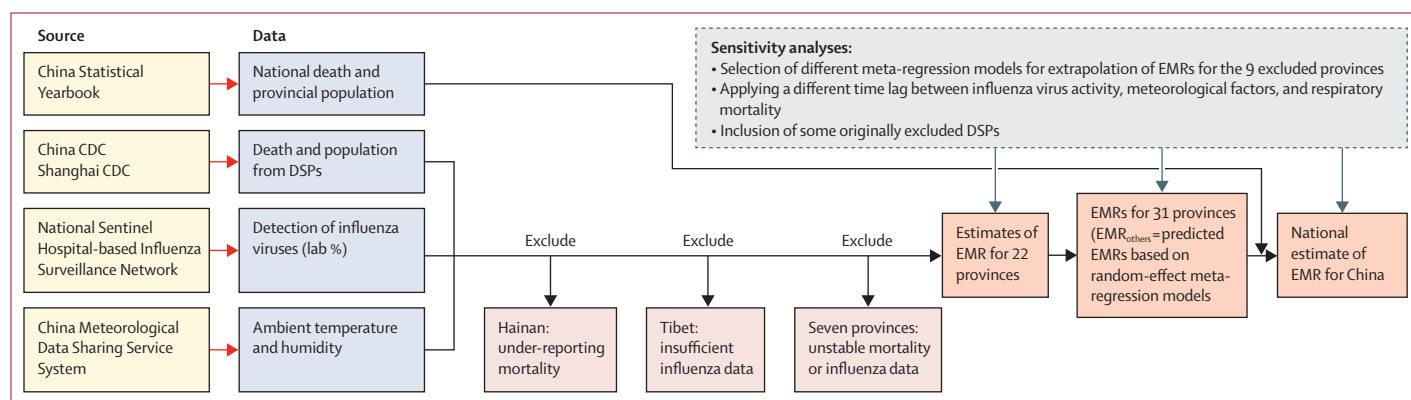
Source

Data

China Statistical Yearbook

National death and provincial population

China CDC
Shanghai CDC

Death and population from DSPs

National Sentinel Hospital-based Influenza Surveillance Network

Detection of influenza viruses (lab %)

China Meteorological Data Sharing Service System

Ambient temperature and humidity

Sensitivity analyses:
• Selection of different meta-regression models for extrapolation of EMRs for the 9 excluded provinces
• Applying a different time lag between influenza virus activity, meteorological factors, and respiratory mortality
• Inclusion of some originally excluded DSPs

Exclude

Exclude

Exclude

Hainan: under-reporting mortality

Tibet: insufficient influenza data

Seven provinces: unstable mortality or influenza data

Estimates of EMR for 22 provinces

EMRs for 31 provinces ($EMR_{others}$=predicted EMRs based on random-effect meta-regression models

National estimate of EMR for China